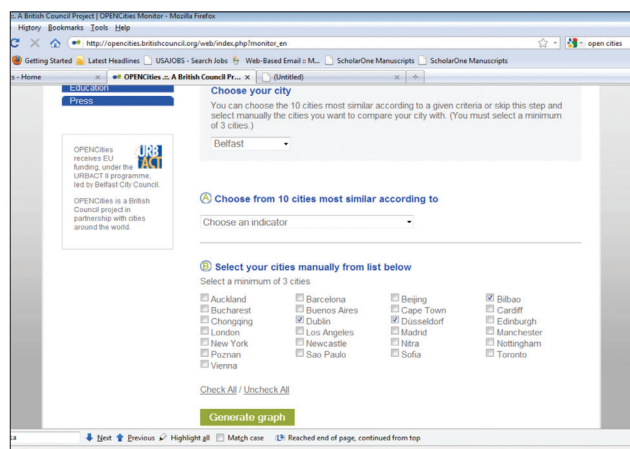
:: A British Council Project | OPENCities Monitor - Mozilla Firefox

History Bookmarks Tools Help

http://opencities.britishcouncil.org/web/index.php?monitor_en

open cities

Getting Started Latest Headlines USAJOBS - Search Jobs Web-Based Email :: M... ScholarOne Manuscripts ScholarOne Manuscripts

s - Home × OPENCities :: A British Council Pr... × (Untitled) × +

Education

Press

OPENCities receives EU funding, under the URBACT II programme, led by Belfast City Council.

URBACT

OPENCities is a British Council project in partnership with cities around the world.

Choose your city

You can choose the 10 cities most similar according to a given criteria or skip this step and select manually the cities you want to compare your city with. (You must select a minimum of 3 cities.)

Belfast

A Choose from 10 cities most similar according to

Choose an indicator

B Select your cities manually from list below

Select a minimum of 3 cities

| | | | |
|---|---|---|---|
| Auckland | Barcelona | Beijing | Bilbao |
| Bucharest | Buenos Aires | Cape Town | Cardiff |
| Chongqing | Dublin | Düsseldorf | Edinburgh |
| London | Los Angeles | Madrid | Manchester |
| New York | Newcastle | Nitra | Nottingham |
| Poznan | Sao Paulo | Sofia | Toronto |
| Vienna | | | |

Check All / Uncheck All

Generate graph

ca Next Previous Highlight all Match case Reached end of page, continued from top